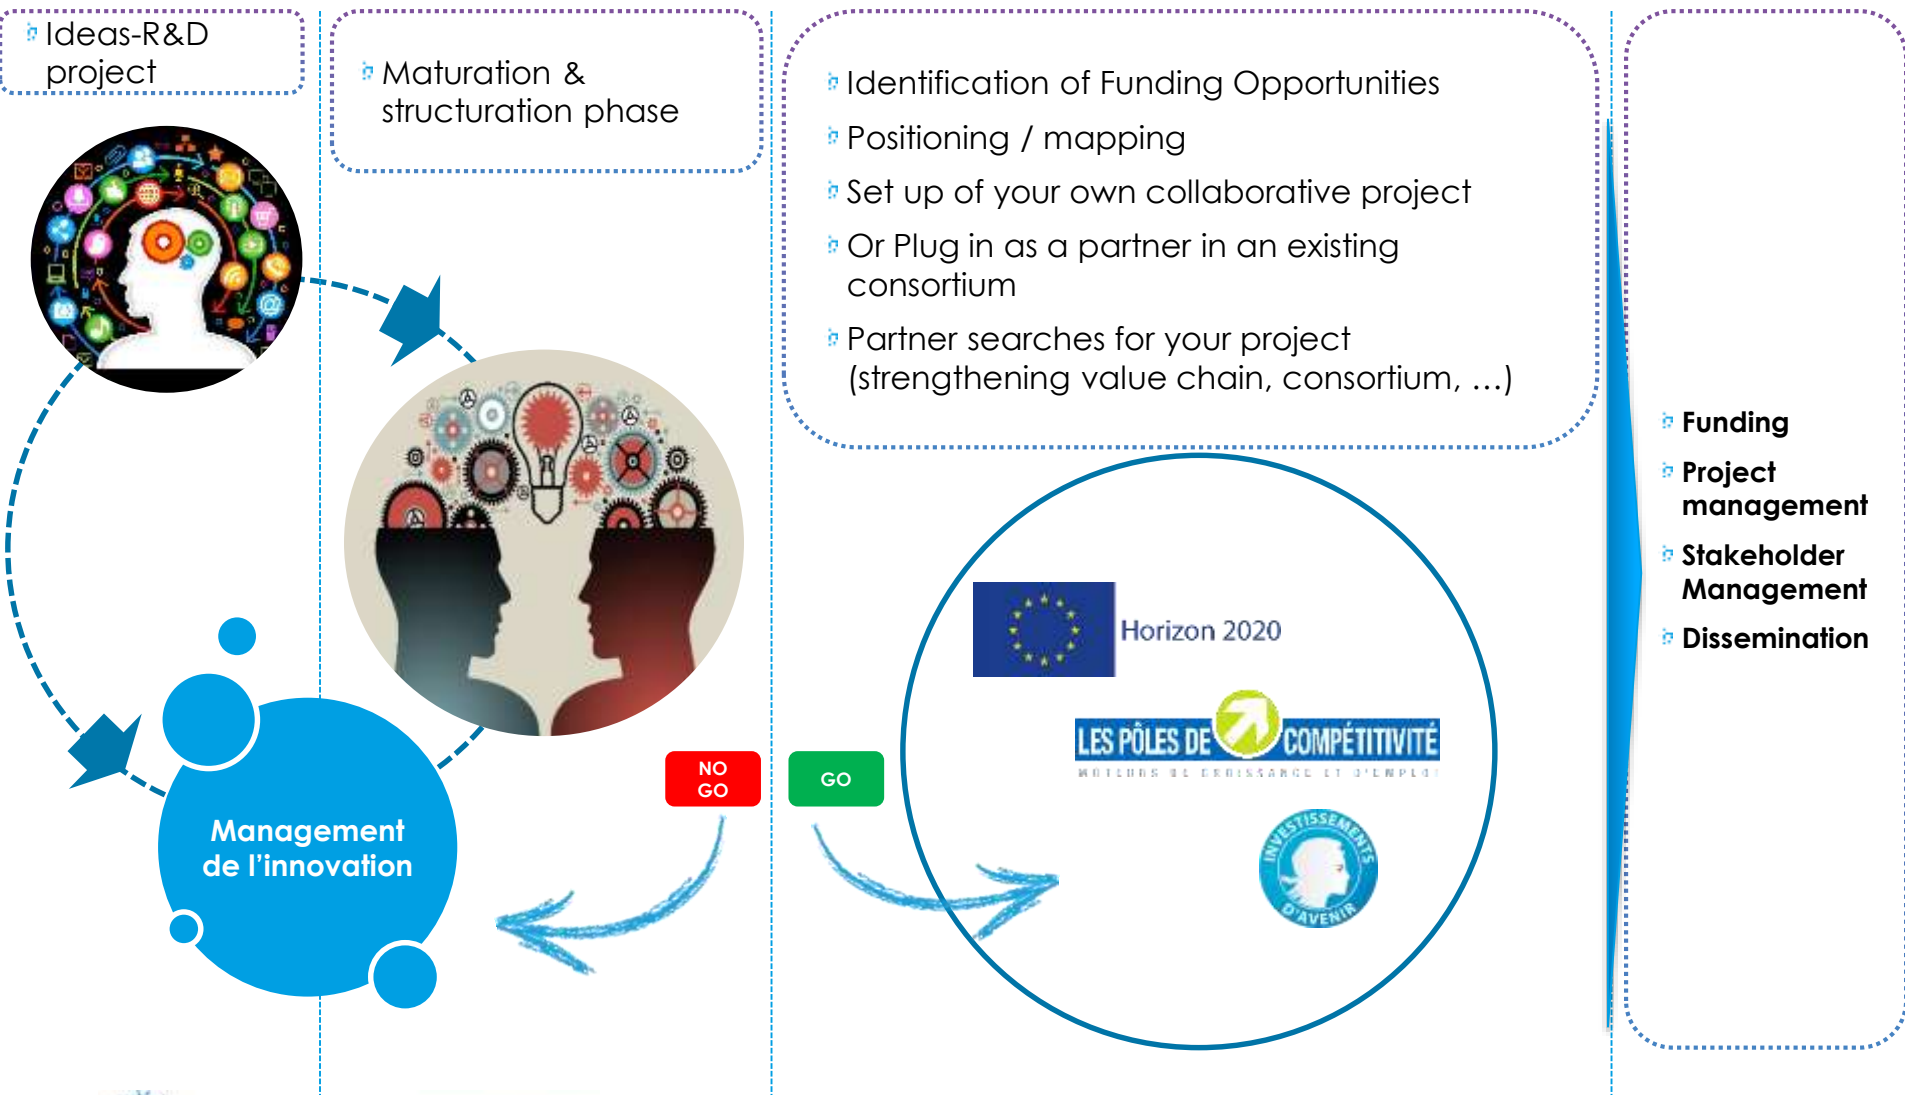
Ideas-R&D project

Maturation & structuration phase

Identification of Funding Opportunities

Positioning / mapping

Set up of your own collaborative project

Or Plug in as a partner in an existing consortium

Partner searches for your project (strengthening value chain, consortium, …)

Funding

Project management

Stakeholder Management

Dissemination

Management de l'innovation

NO GO

GO

Horizon 2020

LES PÔLES DE COMPÉTITIVITÉ

MOTEURS DE CROISSANCE ET D'EMPLOI

INVESTISSEMENTS D'AVENIR